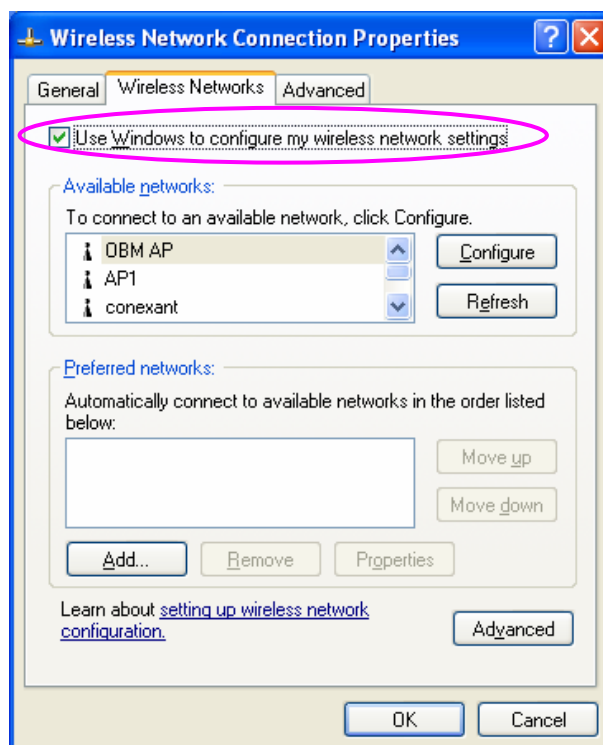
Wireless Network Connection Properties

General | Wireless Networks | Advanced

Use Windows to configure my wireless network settings

Available networks:

To connect to an available network, click Configure.

OBM AP
AP1
conexant

Configure

Refresh

Preferred networks:

Automatically connect to available networks in the order listed below:

Move up

Move down

Add... | Remove | Properties

Learn about setting up wireless network configuration.

Advanced

OK | Cancel